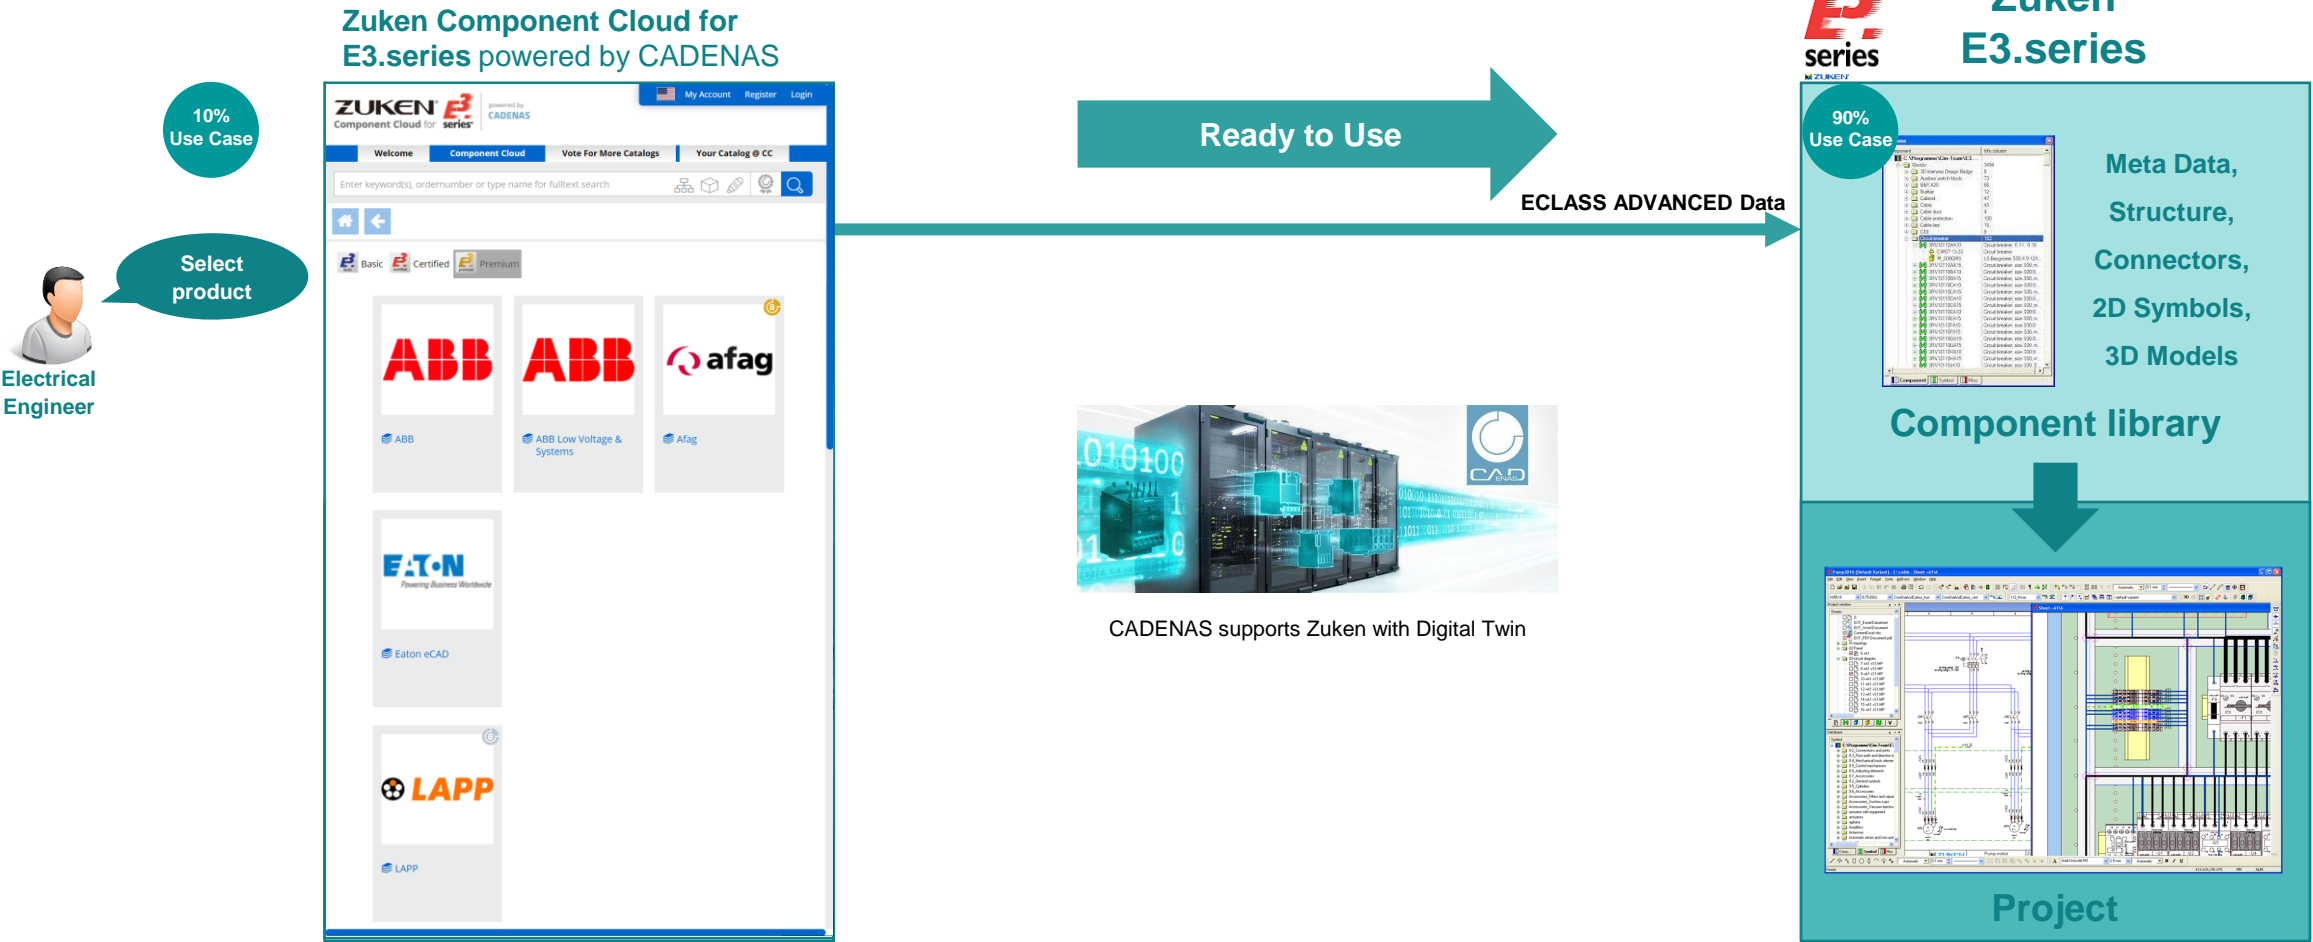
Zuken Component Cloud for E3.series powered by CADENAS

10% Use Case

Select product

Electrical Engineer

ZUKEN Component Cloud for E3 series powered by CADENAS

My Account Register Login

Welcome Component Cloud Vote For More Catalogs Your Catalog @ CC

Enter keyword(s), ordernumber or type name for fulltext search

Basic Certified Premium

ABB
ABB

ABB
ABB Low Voltage & Systems

afag
Afag

E·T·N Powering Business Worldwide
Eaton eCAD

LAPP
LAPP

Ready to Use

ECLASS ADVANCED Data

CADENAS supports Zuken with Digital Twin

E3 series ZUKEN

Zuken E3.series

90% Use Case

Meta Data, Structure, Connectors, 2D Symbols, 3D Models

Component library

Project